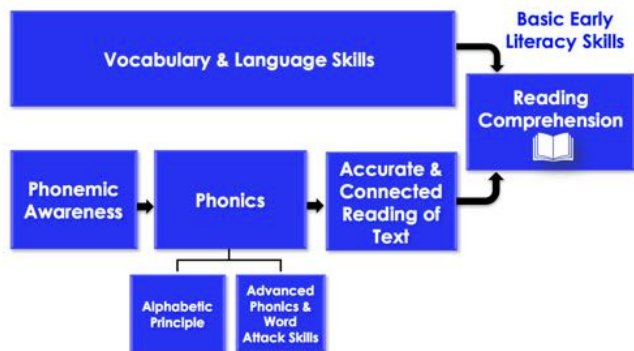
Basic Early Literacy Skills

Vocabulary & Language Skills

Reading Comprehension

Phonemic Awareness

Phonics

Accurate & Connected Reading of Text

Alphabetic Principle

Advanced Phonics & Word Attack Skills